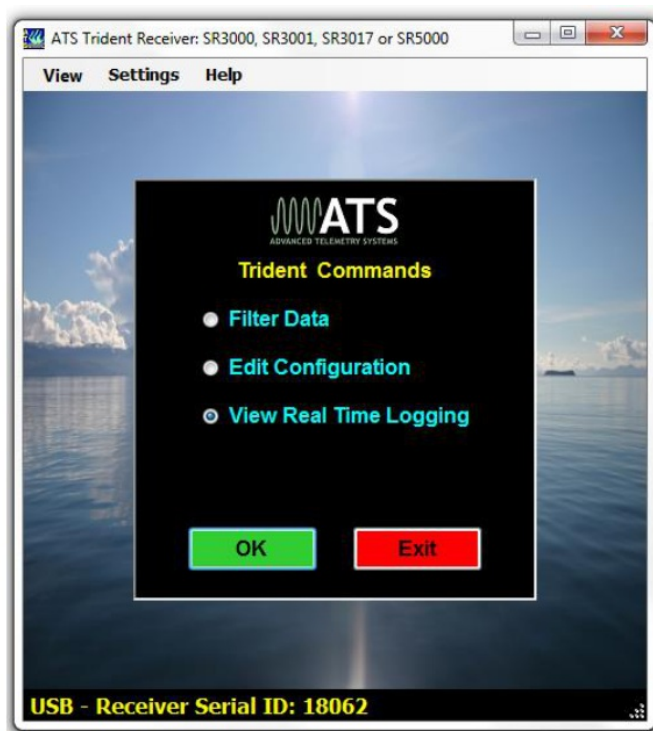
ATS Trident Receiver: SR3000, SR3001, SR3017 or SR5000

View Settings Help

ATS
ADVANCED TELEMETRY SYSTEMS

Trident Commands

Filter Data

Edit Configuration

View Real Time Logging

OK

Exit

USB - Receiver Serial ID: 18062